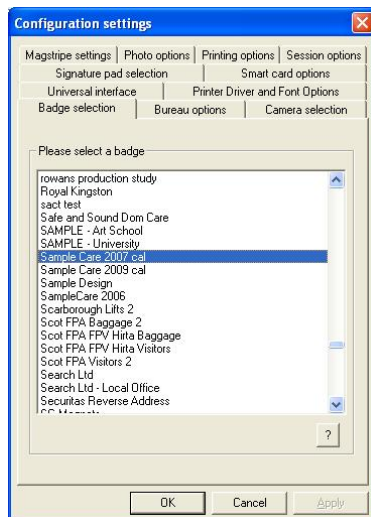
Configuration settings

Magstripe settings | Photo options | Printing options | Session options
Signature pad selection | Smart card options
Universal interface | Printer Driver and Font Options
Badge selection | Bureau options | Camera selection

Please select a badge

rowans production study
Royal Kingston
sact test
Safe and Sound Dom Care
SAMPLE - Art School
SAMPLE - University
Sample Care 2007 cal
Sample Care 2009 cal
Sample Design
SampleCare 2006
Scarborough Lifts 2
Scot FPA Baggage 2
Scot FPA FPV Hirta Baggage
Scot FPA FPV Hirta Visitors
Scot FPA Visitors 2
Search Ltd
Search Ltd - Local Office
Securitas Reverse Address
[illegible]

?

OK | Cancel | Apply